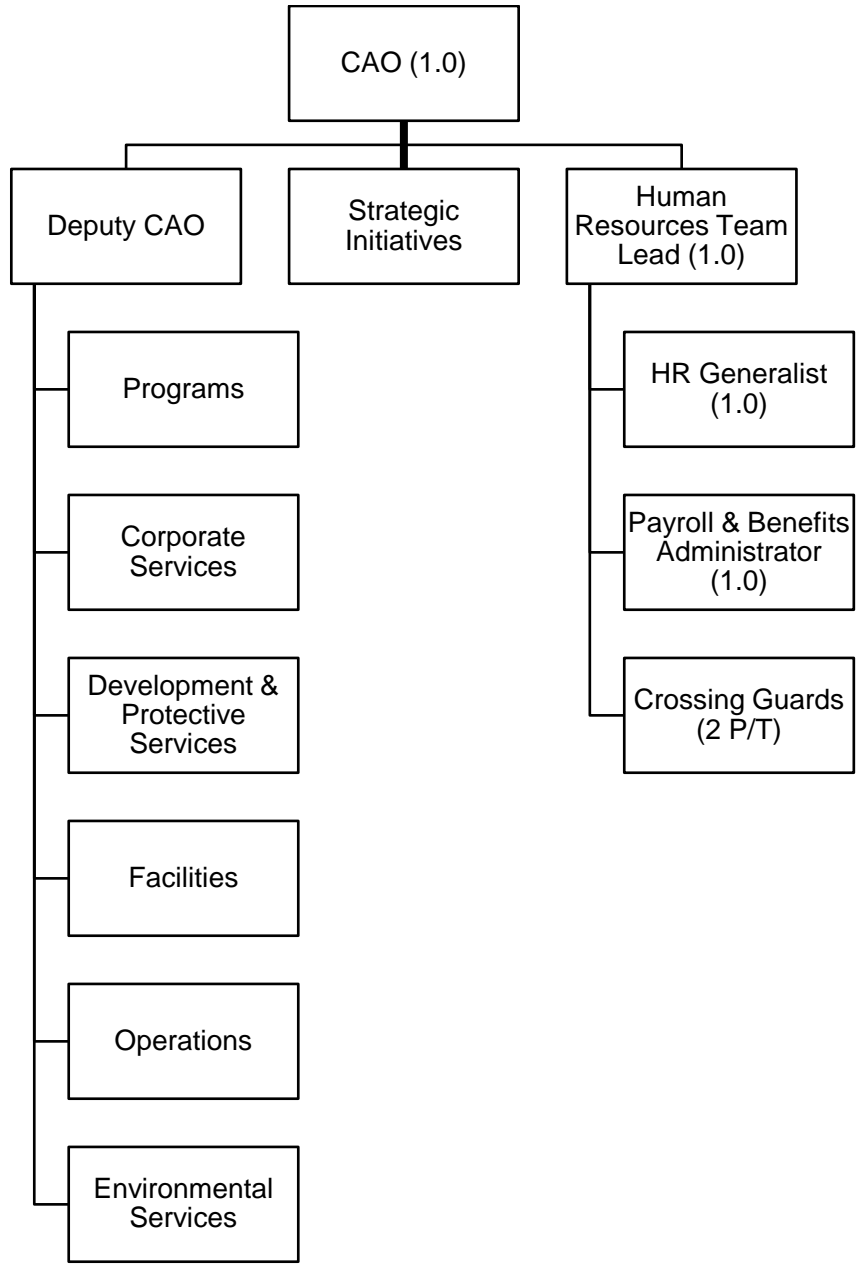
CAO (1.0)

Deputy CAO

Strategic Initiatives

Human Resources Team Lead (1.0)

Programs

Corporate Services

Development & Protective Services

Facilities

Operations

Environmental Services

HR Generalist (1.0)

Payroll & Benefits Administrator (1.0)

Crossing Guards (2 P/T)